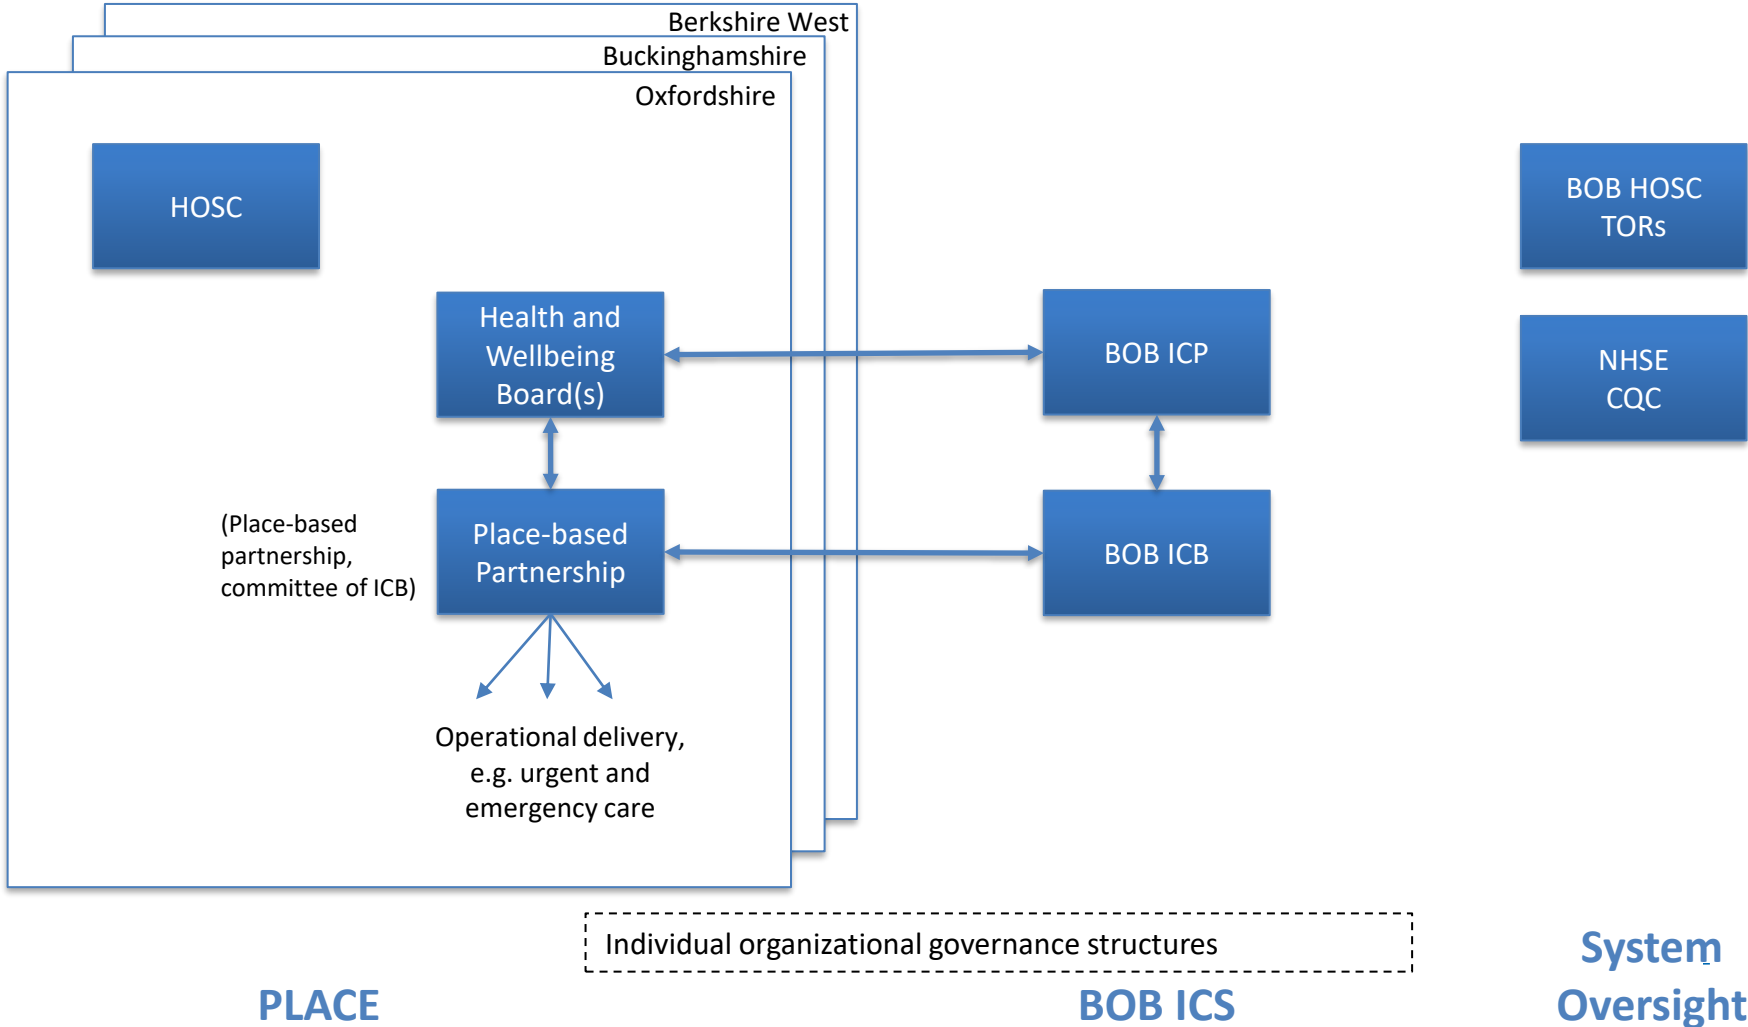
Berkshire West
Buckinghamshire
Oxfordshire

HOSC

Health and Wellbeing Board(s)

(Place-based partnership, committee of ICB)

Place-based Partnership

Operational delivery, e.g. urgent and emergency care

BOB ICP

BOB ICB

BOB HOSC TORs

NHSE CQC

Individual organizational governance structures

PLACE

BOB ICS

System Oversight